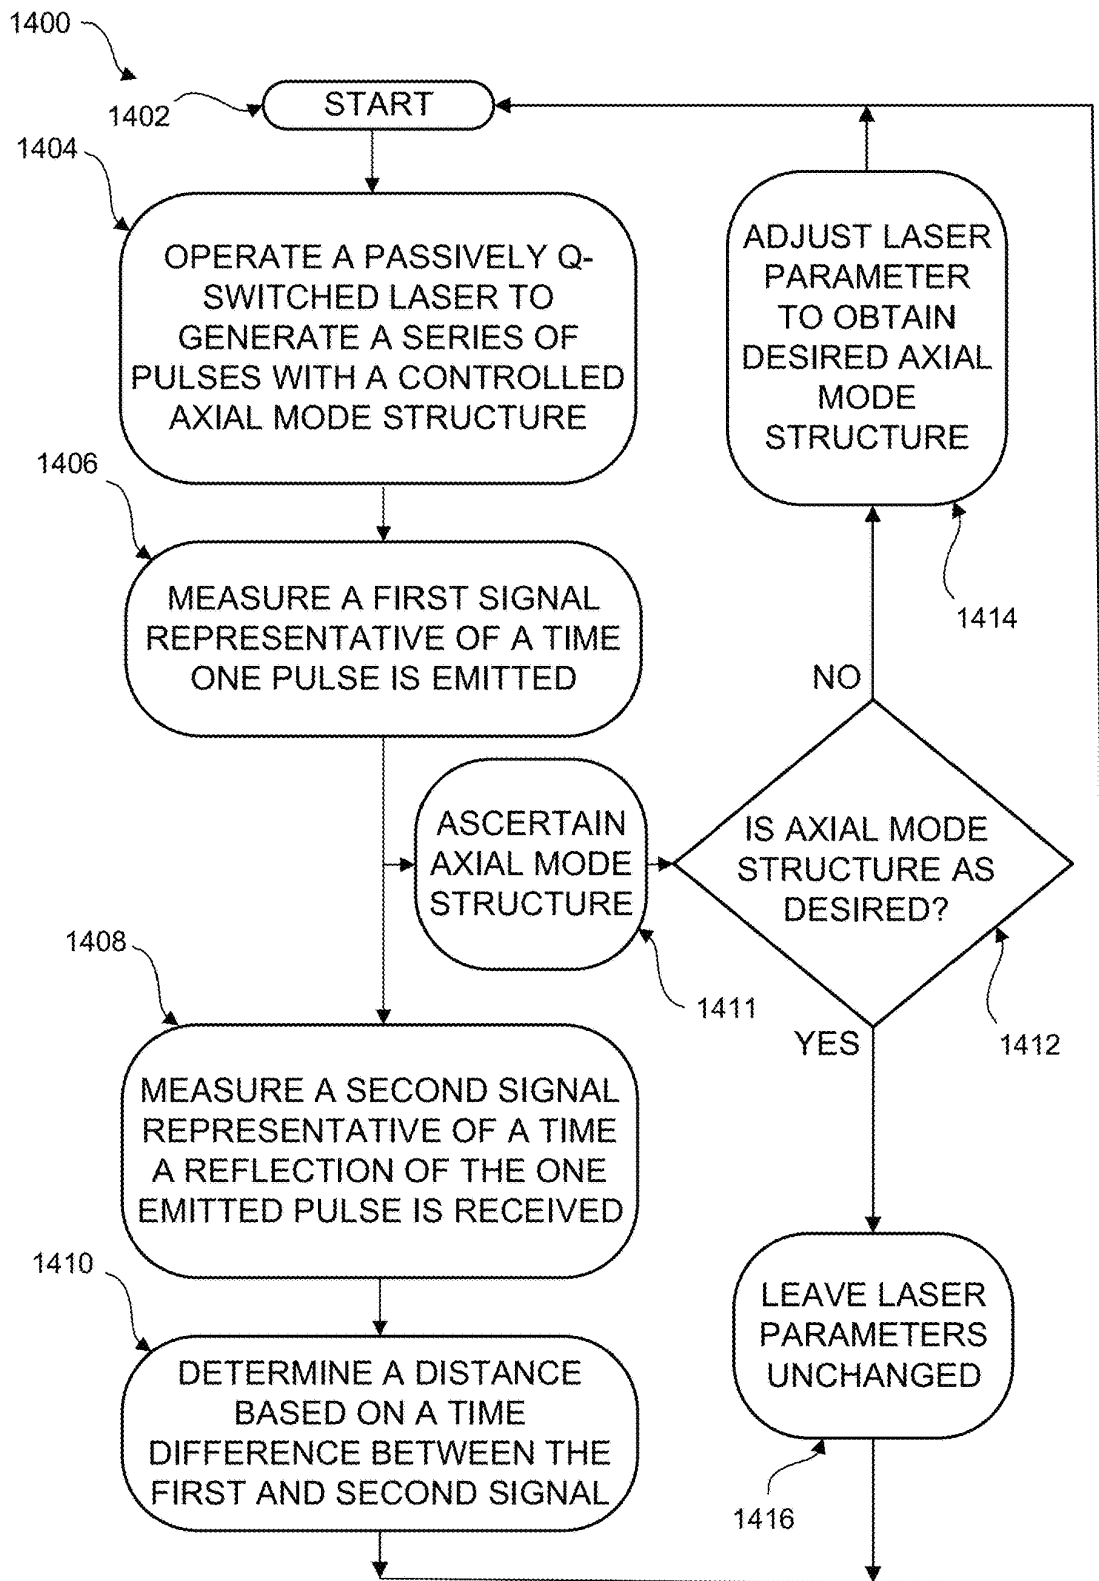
1400

1402

START

1404

OPERATE A PASSIVELY Q-SWITCHED LASER TO GENERATE A SERIES OF PULSES WITH A CONTROLLED AXIAL MODE STRUCTURE

ADJUST LASER PARAMETER TO OBTAIN DESIRED AXIAL MODE STRUCTURE

1406

MEASURE A FIRST SIGNAL REPRESENTATIVE OF A TIME ONE PULSE IS EMITTED

1414

NO

ASCERTAIN AXIAL MODE STRUCTURE

IS AXIAL MODE STRUCTURE AS DESIRED?

1408

1411

YES

1412

MEASURE A SECOND SIGNAL REPRESENTATIVE OF A TIME A REFLECTION OF THE ONE EMITTED PULSE IS RECEIVED

1410

DETERMINE A DISTANCE BASED ON A TIME DIFFERENCE BETWEEN THE FIRST AND SECOND SIGNAL

LEAVE LASER PARAMETERS UNCHANGED

1416